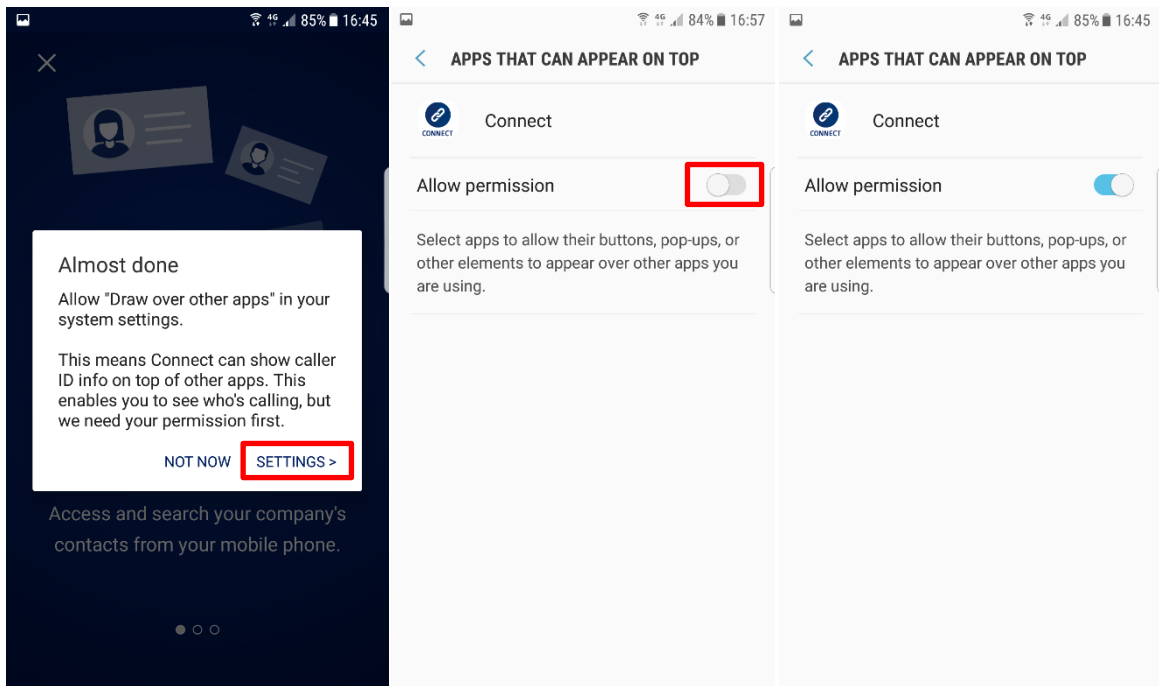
4G 85% 16:45

Almost done

Allow "Draw over other apps" in your system settings.

This means Connect can show caller ID info on top of other apps. This enables you to see who's calling, but we need your permission first.

NOT NOW SETTINGS >

Access and search your company's contacts from your mobile phone.

4G 84% 16:57

APPS THAT CAN APPEAR ON TOP

CONNECT

Connect

Allow permission

Select apps to allow their buttons, pop-ups, or other elements to appear over other apps you are using.

4G 85% 16:45

APPS THAT CAN APPEAR ON TOP

CONNECT

Connect

Allow permission

Select apps to allow their buttons, pop-ups, or other elements to appear over other apps you are using.